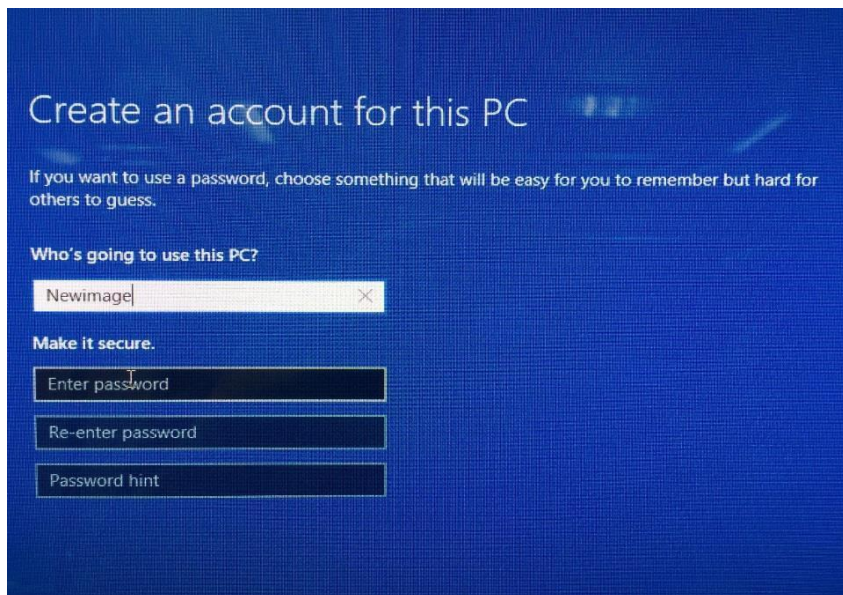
Create an account for this PC

If you want to use a password, choose something that will be easy for you to remember but hard for others to guess.

Who's going to use this PC?

Newimage

Make it secure.

Enter password

Re-enter password

Password hint